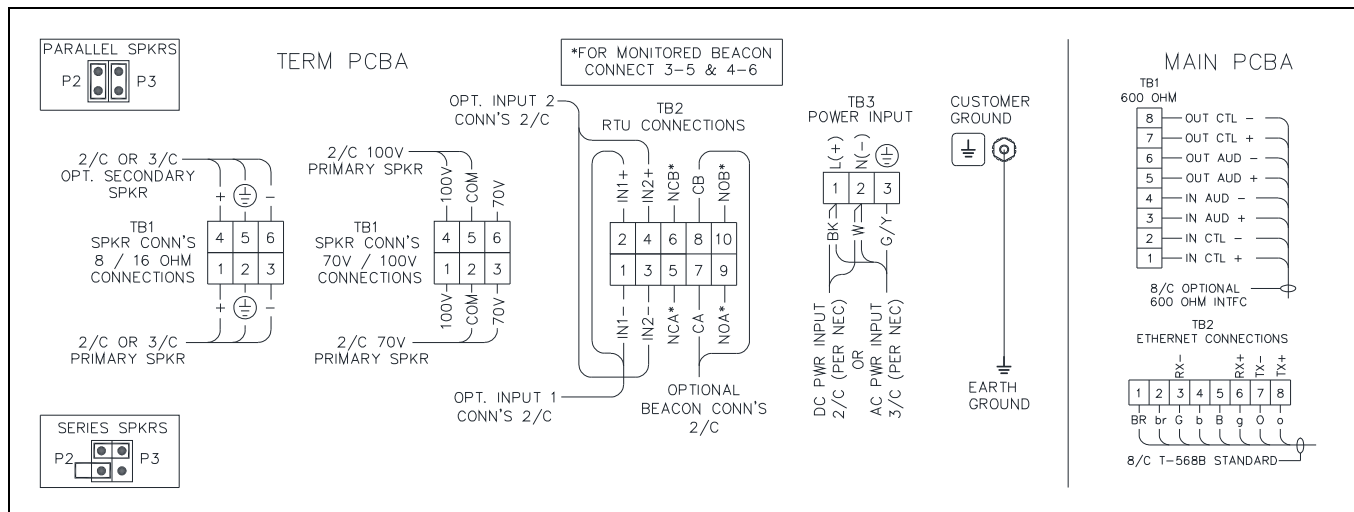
PARALLEL SPKRS
P2 P3

TERM PCBA

*FOR MONITORED BEACON CONNECT 3-5 & 4-6

OPT. INPUT 2 CONN'S 2/C

TB2
RTU CONNECTIONS

TB3
POWER INPUT

CUSTOMER GROUND

MAIN PCBA

TB1
600 OHM

2/C OR 3/C
OPT. SECONDARY SPKR

+ −

TB1
SPKR CONN'S
8 / 16 OHM
CONNECTIONS

| 4 | 5 | 6 |
|---|---|---|
| 1 | 2 | 3 |

+ −

2/C OR 3/C
PRIMARY SPKR

2/C 100V
PRIMARY SPKR

100V COM 70V

TB1
SPKR CONN'S
70V / 100V
CONNECTIONS

| 4 | 5 | 6 |
|---|---|---|
| 1 | 2 | 3 |

100V COM 70V

2/C 70V
PRIMARY SPKR

IN1+ IN2+ NCB* CB NOB*

| 2 | 4 | 6 | 8 | 10 |
|---|---|---|---|---|
| 1 | 3 | 5 | 7 | 9 |

IN1− IN2− NCA* CA NOA*

OPT. INPUT 1
CONN'S 2/C

OPTIONAL
BEACON CONN'S
2/C

L(+) N(−)

| 1 | 2 | 3 |
|---|---|---|

BK W G/Y

DC PWR INPUT 2/C (PER NEC)
OR
AC PWR INPUT 3/C (PER NEC)

EARTH GROUND

| 8 | OUT CTL − |
|---|---|
| 7 | OUT CTL + |
| 6 | OUT AUD − |
| 5 | OUT AUD + |
| 4 | IN AUD − |
| 3 | IN AUD + |
| 2 | IN CTL − |
| 1 | IN CTL + |

8/C OPTIONAL
600 OHM INTFC

TB2
ETHERNET CONNECTIONS

RX− RX+ TX− TX+

| 1 | 2 | 3 | 4 | 5 | 6 | 7 | 8 |
|---|---|---|---|---|---|---|---|
| BR | br | G | b | B | g | O | o |

8/C T-568B STANDARD

SERIES SPKRS
P2 P3